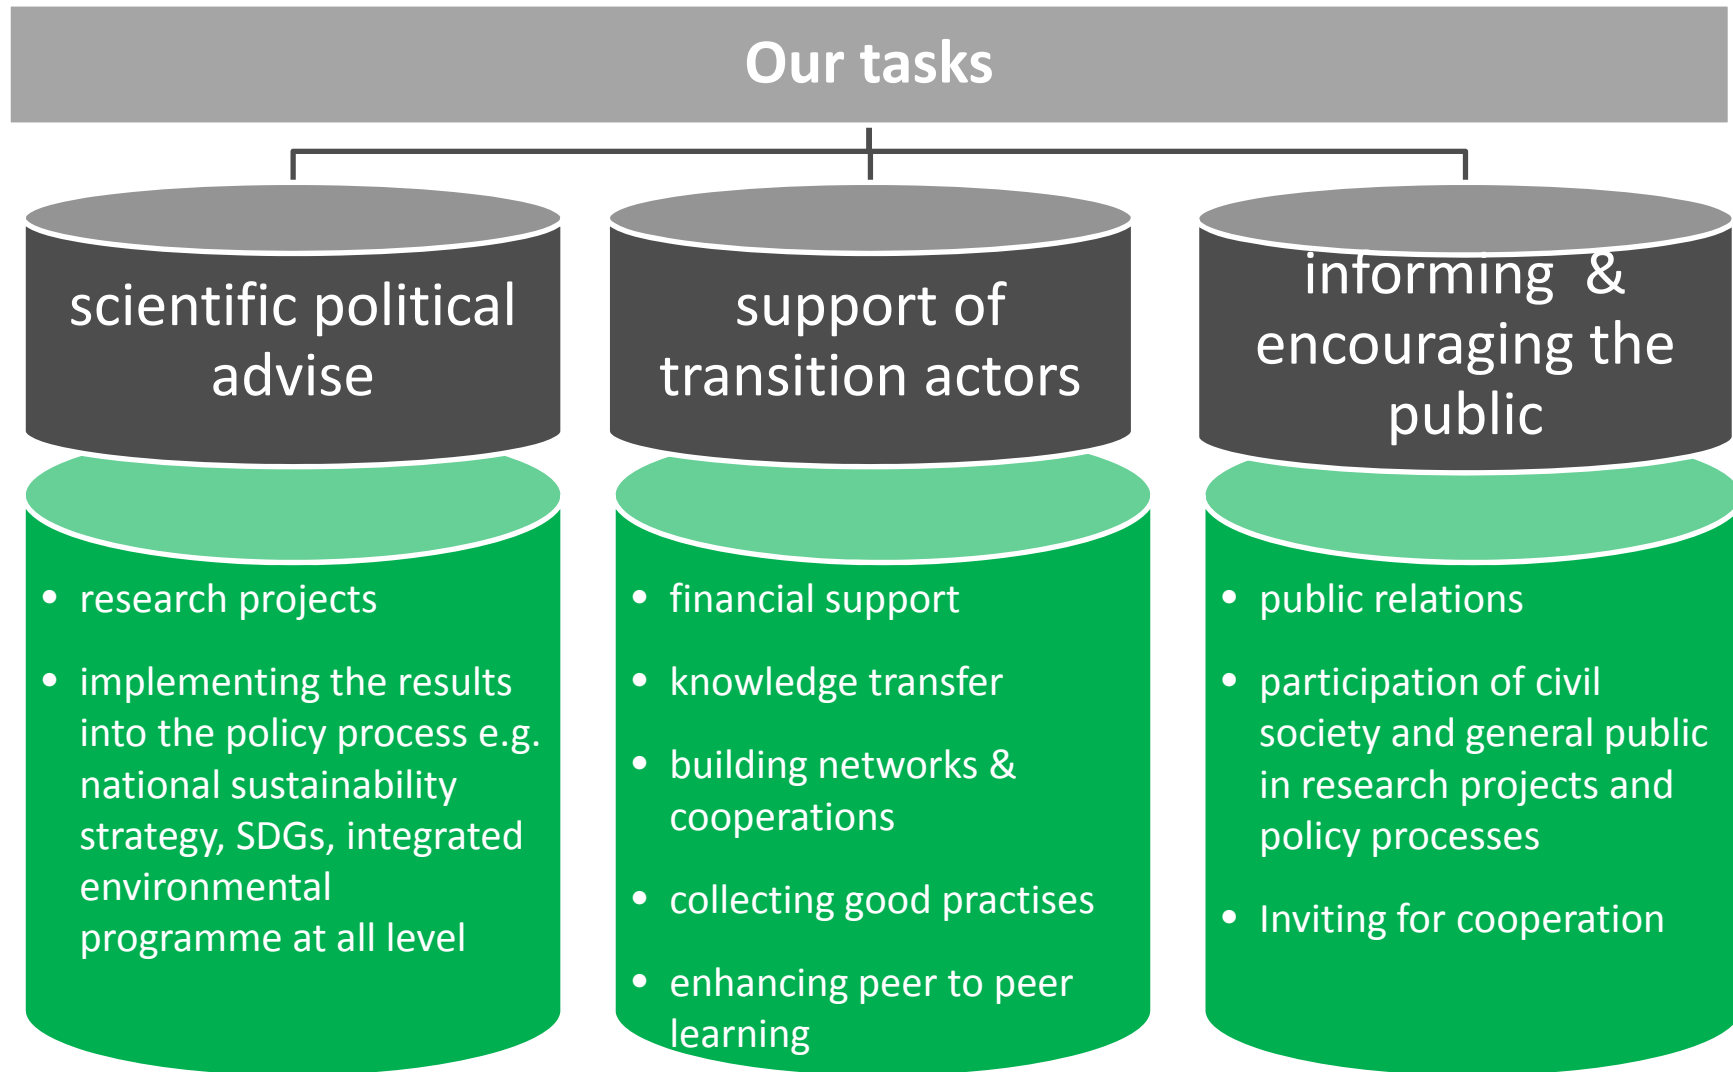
Our tasks

scientific political advise

support of transition actors

informing & encouraging the public

- research projects
- implementing the results into the policy process e.g. national sustainability strategy, SDGs, integrated environmental programme at all level

- financial support
- knowledge transfer
- building networks & cooperations
- collecting good practises
- enhancing peer to peer learning

- public relations
- participation of civil society and general public in research projects and policy processes
- Inviting for cooperation